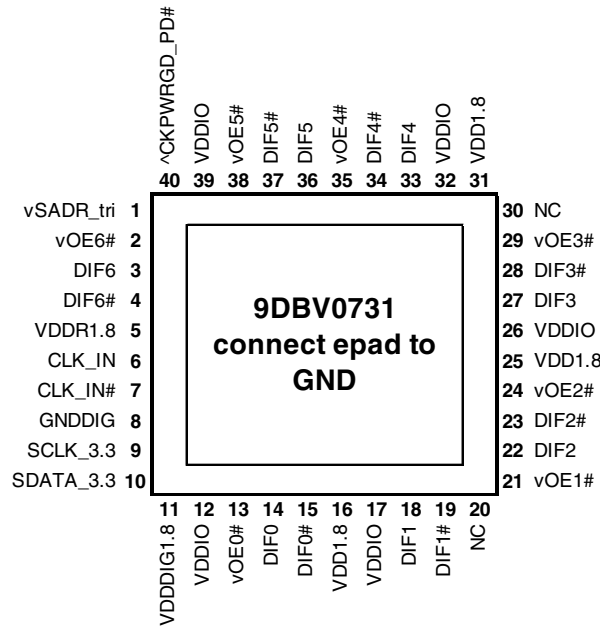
^CKPWRGD_PD# VDDIO vOE5# DIF5# DIF5 vOE4# DIF4# DIF4 VDDIO VDD1.8
40 39 38 37 36 35 34 33 32 31

vSADR_tri 1
vOE6# 2
DIF6 3
DIF6# 4
VDDR1.8 5
CLK_IN 6
CLK_IN# 7
GNDDIG 8
SCLK_3.3 9
SDATA_3.3 10

**9DBV0731 connect epad to GND**

30 NC
29 vOE3#
28 DIF3#
27 DIF3
26 VDDIO
25 VDD1.8
24 vOE2#
23 DIF2#
22 DIF2
21 vOE1#

11 12 13 14 15 16 17 18 19 20
VDDDIG1.8 VDDIO vOE0# DIF0 DIF0# VDD1.8 VDDIO DIF1 DIF1# NC